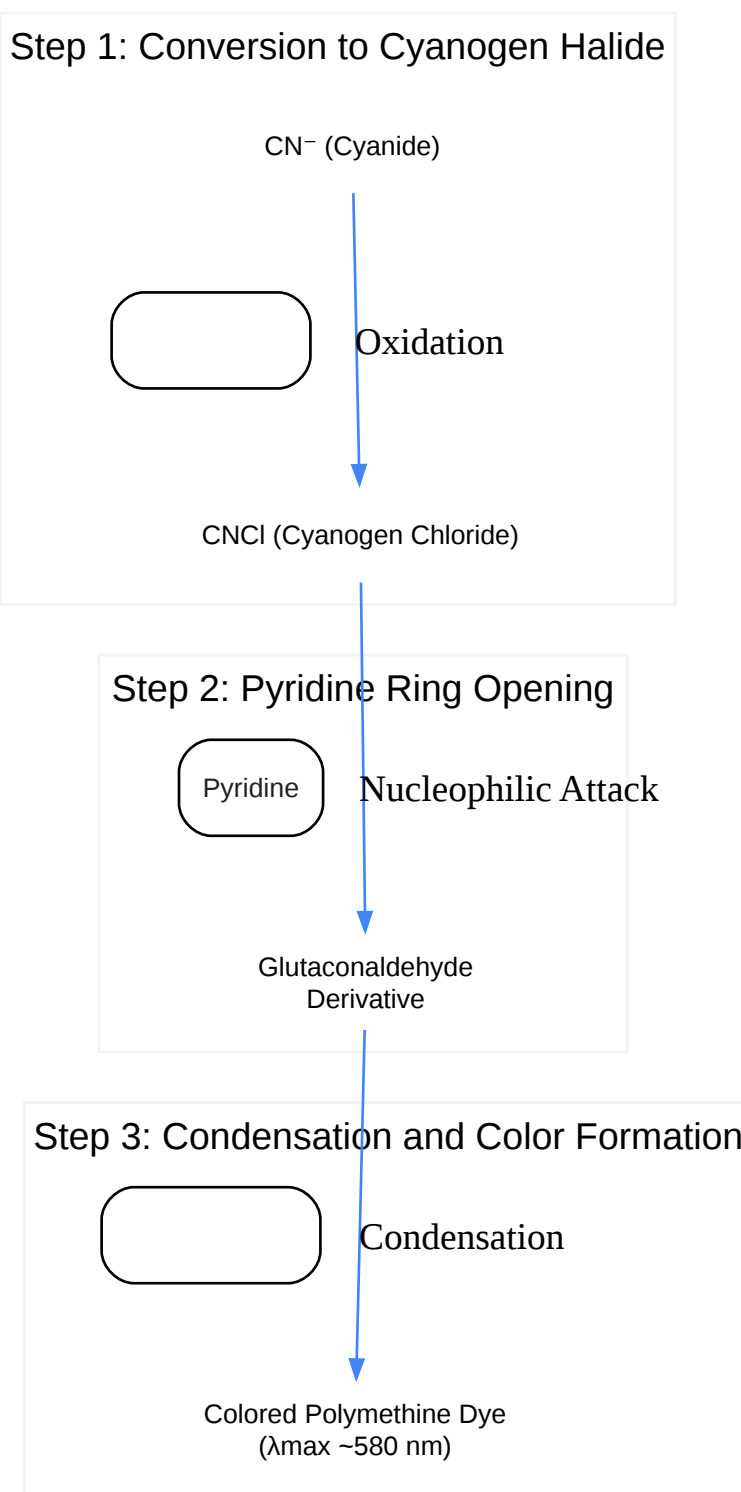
Step 1: Conversion to Cyanogen Halide

CN⁻ (Cyanide)

Oxidation

CNCl (Cyanogen Chloride)

Step 2: Pyridine Ring Opening

Pyridine

Nucleophilic Attack

Glutaconaldehyde Derivative

Step 3: Condensation and Color Formation

Condensation

Colored Polymethine Dye (λmax ~580 nm)